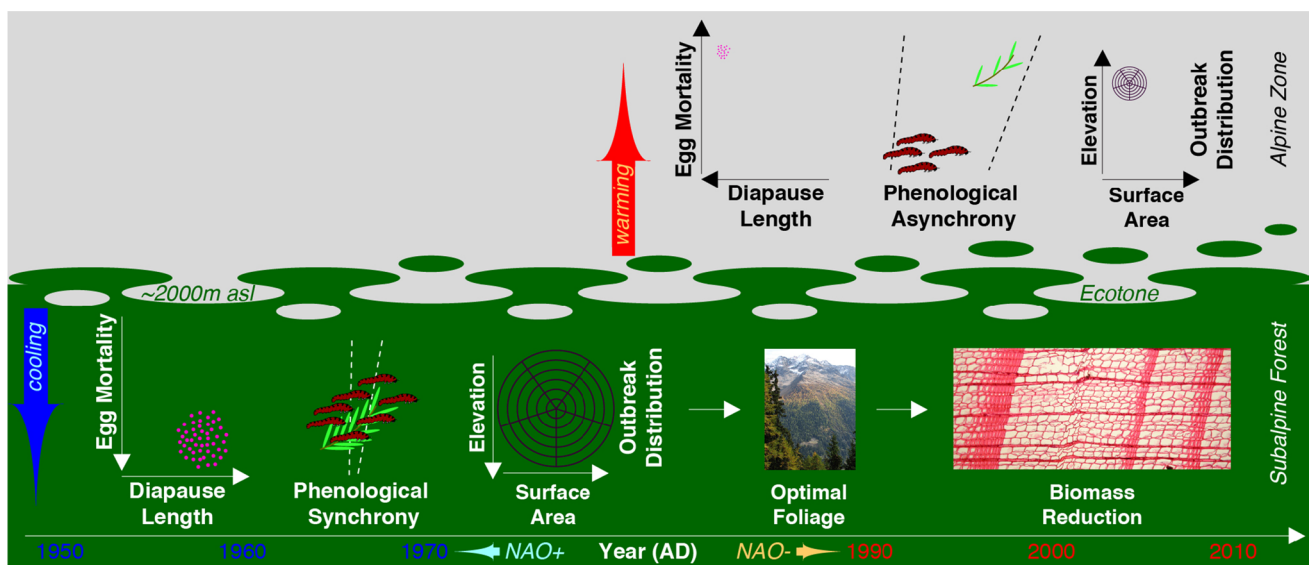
Egg Mortality
Diapause Length
Phenological Asynchrony
Elevation
Outbreak Distribution
Surface Area
Alpine Zone
warming
~2000m asl
Ecotone
cooling
Egg Mortality
Diapause Length
Phenological Synchrony
Elevation
Outbreak Distribution
Surface Area
Optimal Foliage
Biomass Reduction
Subalpine Forest
1950
1960
1970
NAO+
Year (AD)
NAO-
1990
2000
2010